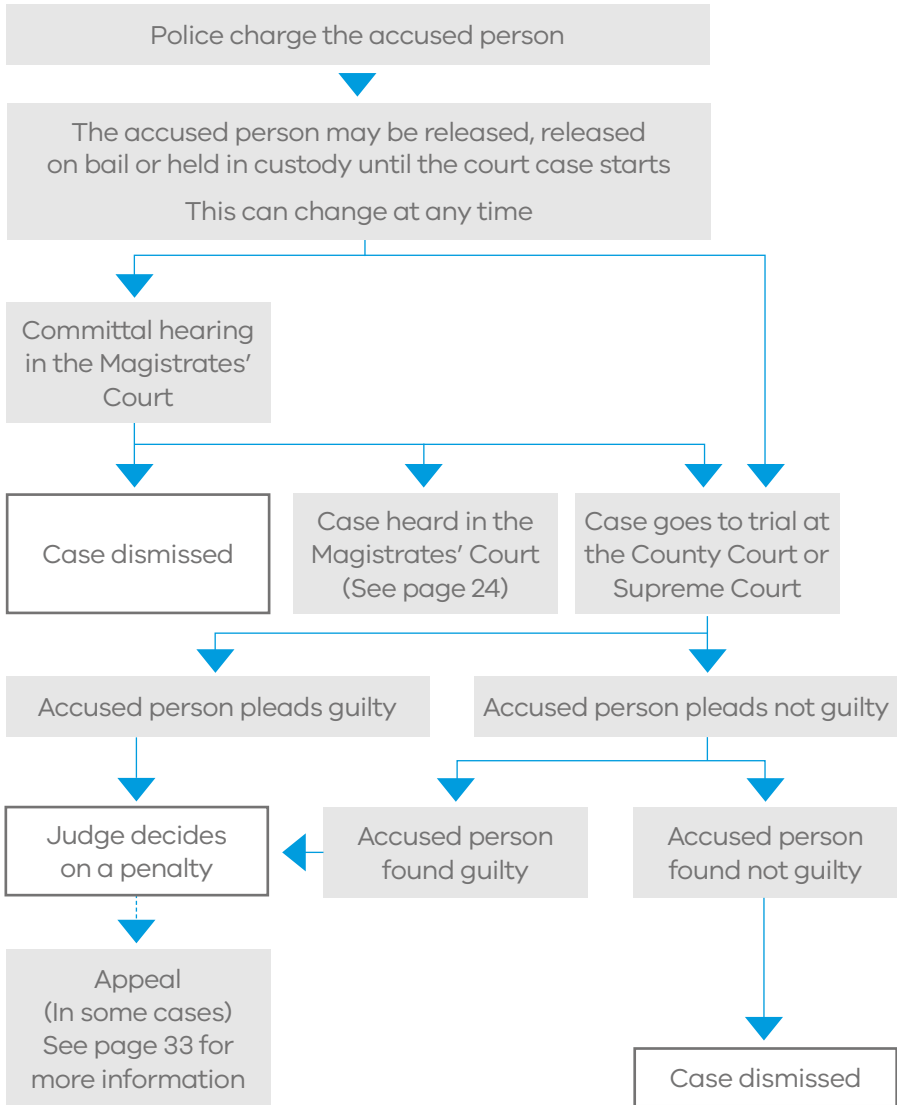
Police charge the accused person

The accused person may be released, released on bail or held in custody until the court case starts

This can change at any time

Committal hearing in the Magistrates' Court

Case dismissed

Case heard in the Magistrates' Court (See page 24)

Case goes to trial at the County Court or Supreme Court

Accused person pleads guilty

Accused person pleads not guilty

Judge decides on a penalty

Accused person found guilty

Accused person found not guilty

Appeal (In some cases) See page 33 for more information

Case dismissed